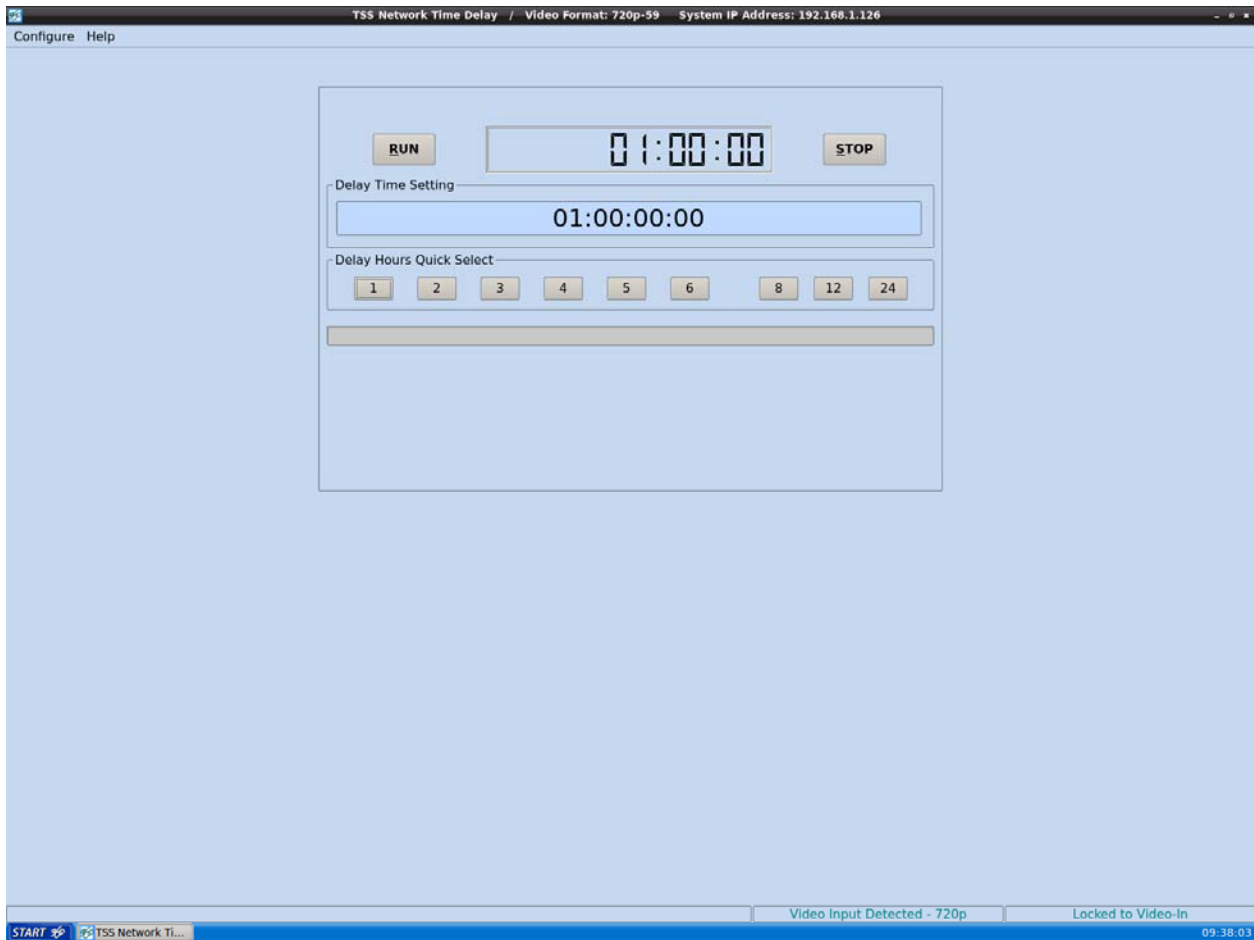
TSS Network Time Delay / Video Format: 720p-59 System IP Address: 192.168.1.126

Configure Help

RUN

01:00:00

STOP

Delay Time Setting

01:00:00:00

Delay Hours Quick Select

1 2 3 4 5 6 8 12 24

Video Input Detected - 720p

Locked to Video-In

START

TSS Network Ti...

09:38:03